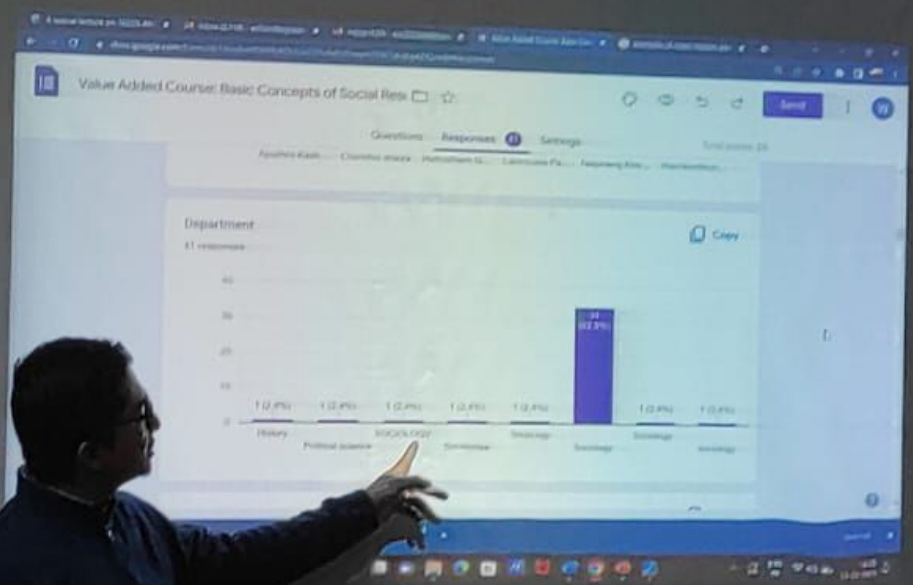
Value Added Course: Basic Concepts of Social Res

Send

Questions Responses 41 Settings

Total points: 25

Department
41 responses

Copy

40
30
20
10
0

1 (2.4%) 1 (2.4%) 1 (2.4%) 1 (2.4%) 1 (2.4%) 34 (82.9%) 1 (2.4%) 1 (2.4%)

History
Political science
SOCIOLOGY
Sociology
Sociology
Sociology
Sociology
sociology